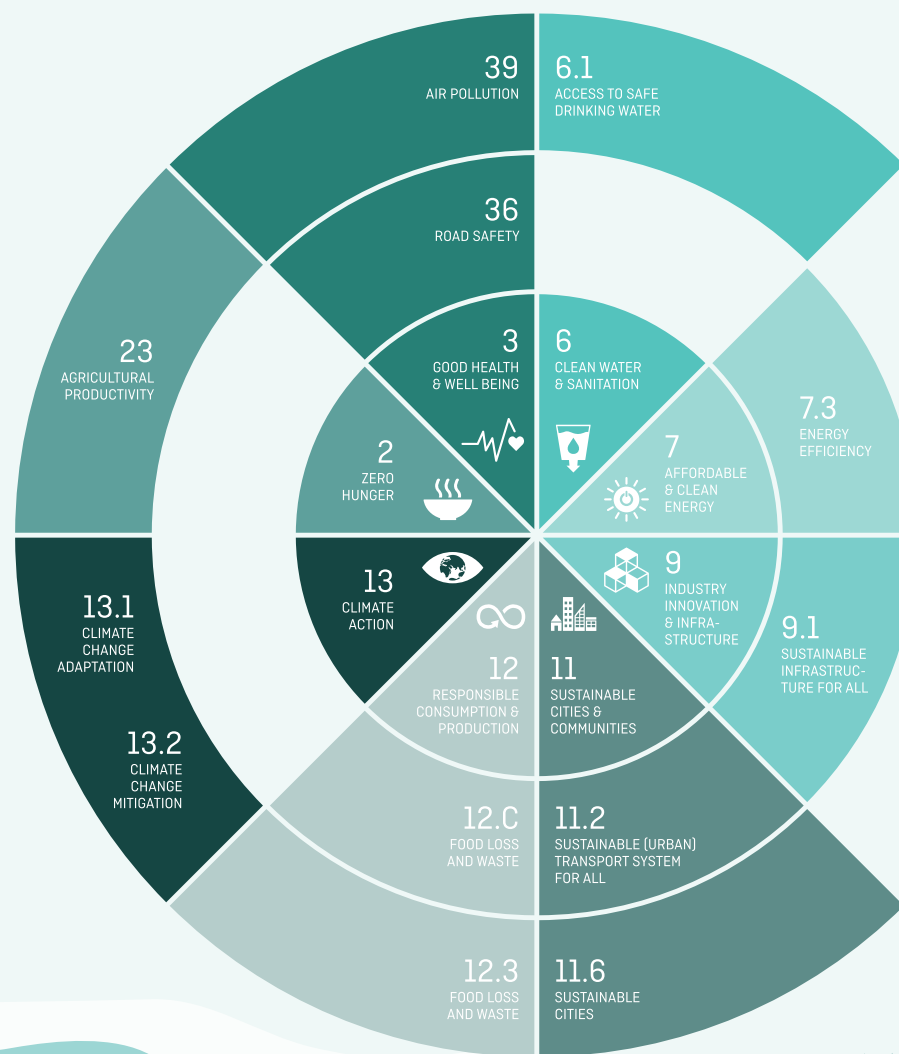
39
AIR POLLUTION

6.1
ACCESS TO SAFE DRINKING WATER

36
ROAD SAFETY

23
AGRICULTURAL PRODUCTIVITY

3
GOOD HEALTH & WELL BEING

6
CLEAN WATER & SANITATION

7.3
ENERGY EFFICIENCY

2
ZERO HUNGER

7
AFFORDABLE & CLEAN ENERGY

13
CLIMATE ACTION

9
INDUSTRY INNOVATION & INFRASTRUCTURE

13.1
CLIMATE CHANGE ADAPTATION

9.1
SUSTAINABLE INFRASTRUCTURE FOR ALL

12
RESPONSIBLE CONSUMPTION & PRODUCTION

11
SUSTAINABLE CITIES & COMMUNITIES

13.2
CLIMATE CHANGE MITIGATION

12.C
FOOD LOSS AND WASTE

11.2
SUSTAINABLE (URBAN) TRANSPORT SYSTEM FOR ALL

12.3
FOOD LOSS AND WASTE

11.6
SUSTAINABLE CITIES